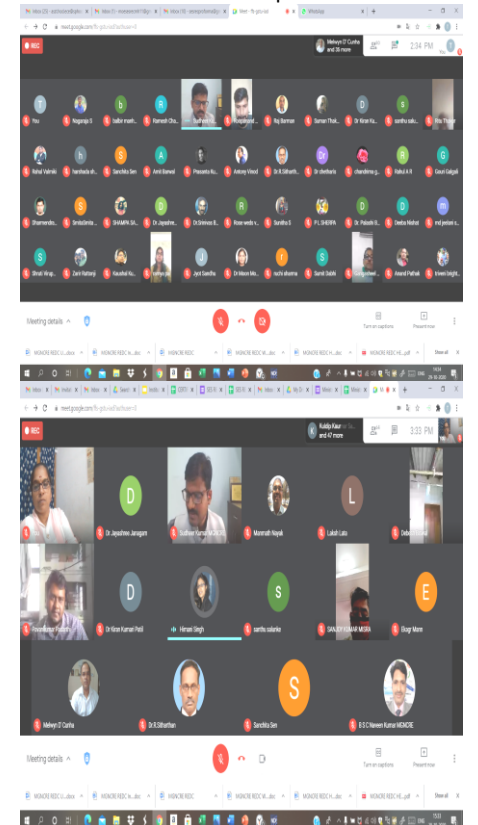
meet.google.com

REC

Melwyn D'Cunha and 38 more

2:34 PM

You

You

Nagaraju S

balbir marh...

Ramesh Cha...

Raj Barman

Suman Thak...

Dr Kiran Ku...

santhu sala...

Rahul Valmiki

hembala sh...

Sanchita Sen

Amit Barwal

Prasanta Ku...

Antony Vinod

Dr.R.Sitharth...

Dr drretharis

chandima g...

Rahul A R

Gouri Galgali

Dharmendra...

Smita Dimble...

SHAMPA SA...

Dr.Jayashre...

Dr.Srinivas B...

Rose wede v...

Sunitha S

P L SHEBRA

Dr. Prakash R...

Deeba Nishat

md jeelani s...

Shruti Wrap...

Zarin Rattanji

Kaushal Ku...

Jyoti Sandha

Dr Mauro Ma...

ruchi sharma

Samit Sabhi

Anand Pathak

trivenI bright...

Meeting details

Turn on captions

Present now

MGNCRE RECC

Show all

Kuldip Kaur and 47 more

3:33 PM

Dr.Jayashree Jamagam

Sudheer Kumar MGNCRE

Manmath Nayak

Lakshi Lalu

Debash...

Dr Kiran Kumar Pedi

Himani Singh

santhu salanke

SANJAY KUMAR MISRA

Ekagr Mann

Melwyn D'Cunha

Dr.R.Sitharthan

Sanchita Sen

B S C Naveen Kumar MGNCRE

Meeting details

Turn on captions

Present now

MGNCRE RECC

Show all